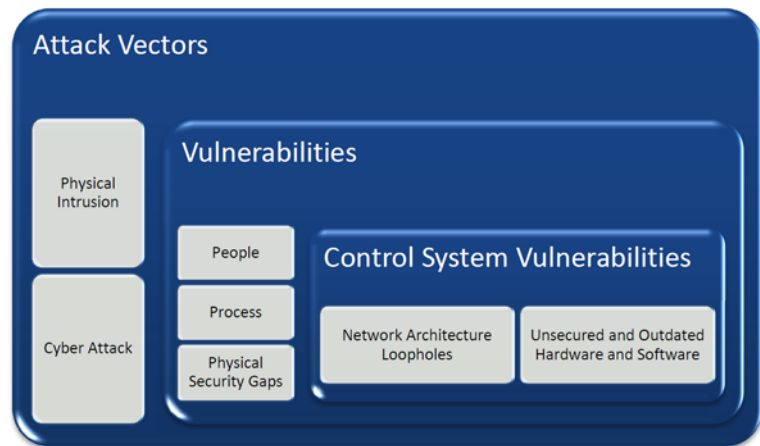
Attack Vectors

Physical Intrusion

Cyber Attack

Vulnerabilities

People

Process

Physical Security Gaps

Control System Vulnerabilities

Network Architecture Loopholes

Unsecured and Outdated Hardware and Software